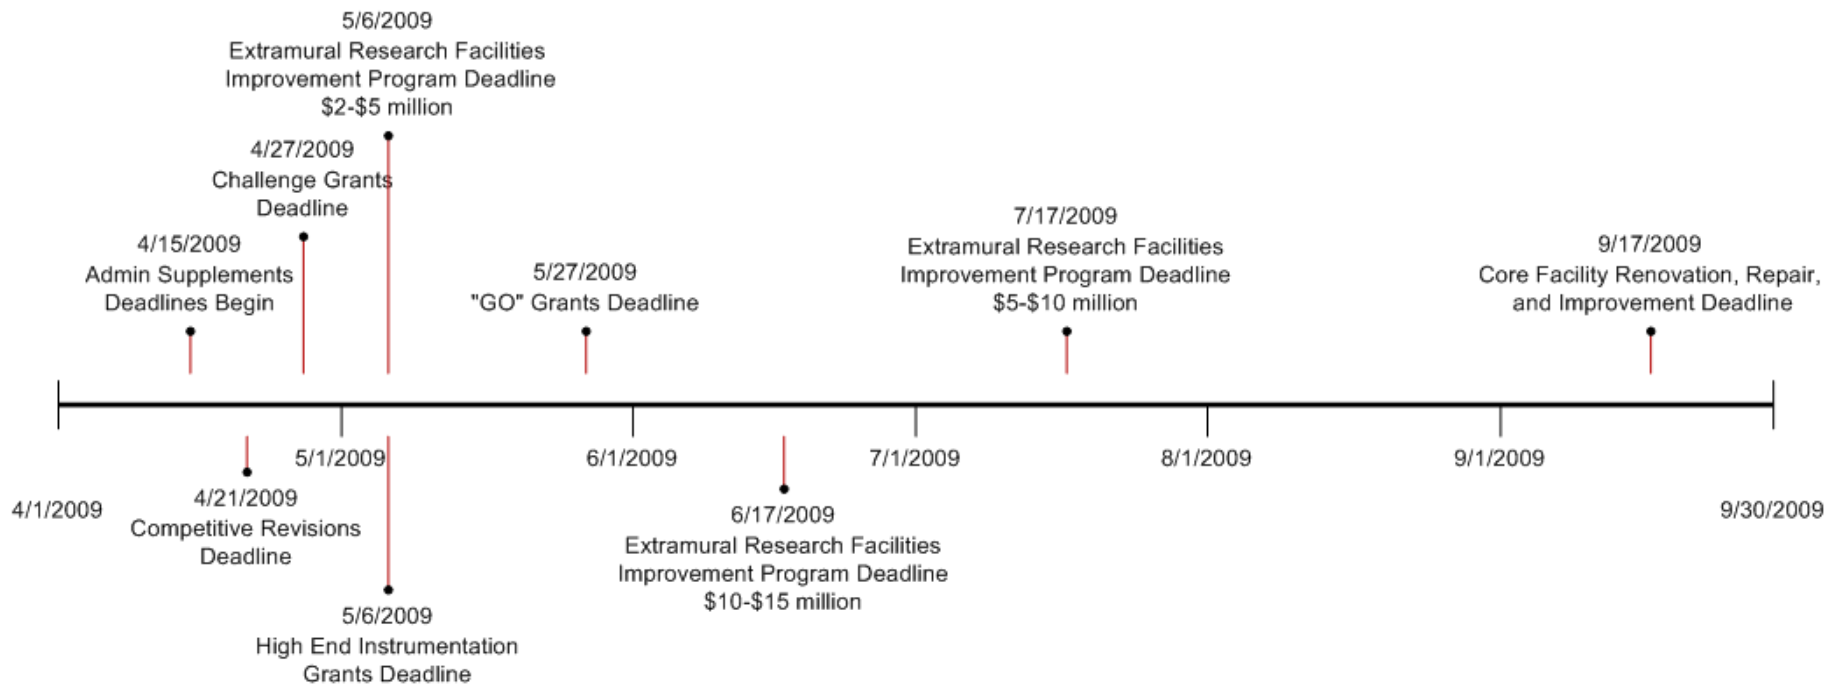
5/6/2009
Extramural Research Facilities Improvement Program Deadline
\$2-\$5 million

4/27/2009
Challenge Grants Deadline

4/15/2009
Admin Supplements Deadlines Begin

5/27/2009
"GO" Grants Deadline

7/17/2009
Extramural Research Facilities Improvement Program Deadline
\$5-\$10 million

9/17/2009
Core Facility Renovation, Repair, and Improvement Deadline

4/1/2009

5/1/2009

6/1/2009

7/1/2009

8/1/2009

9/1/2009

9/30/2009

4/21/2009
Competitive Revisions Deadline

5/6/2009
High End Instrumentation Grants Deadline

6/17/2009
Extramural Research Facilities Improvement Program Deadline
\$10-\$15 million